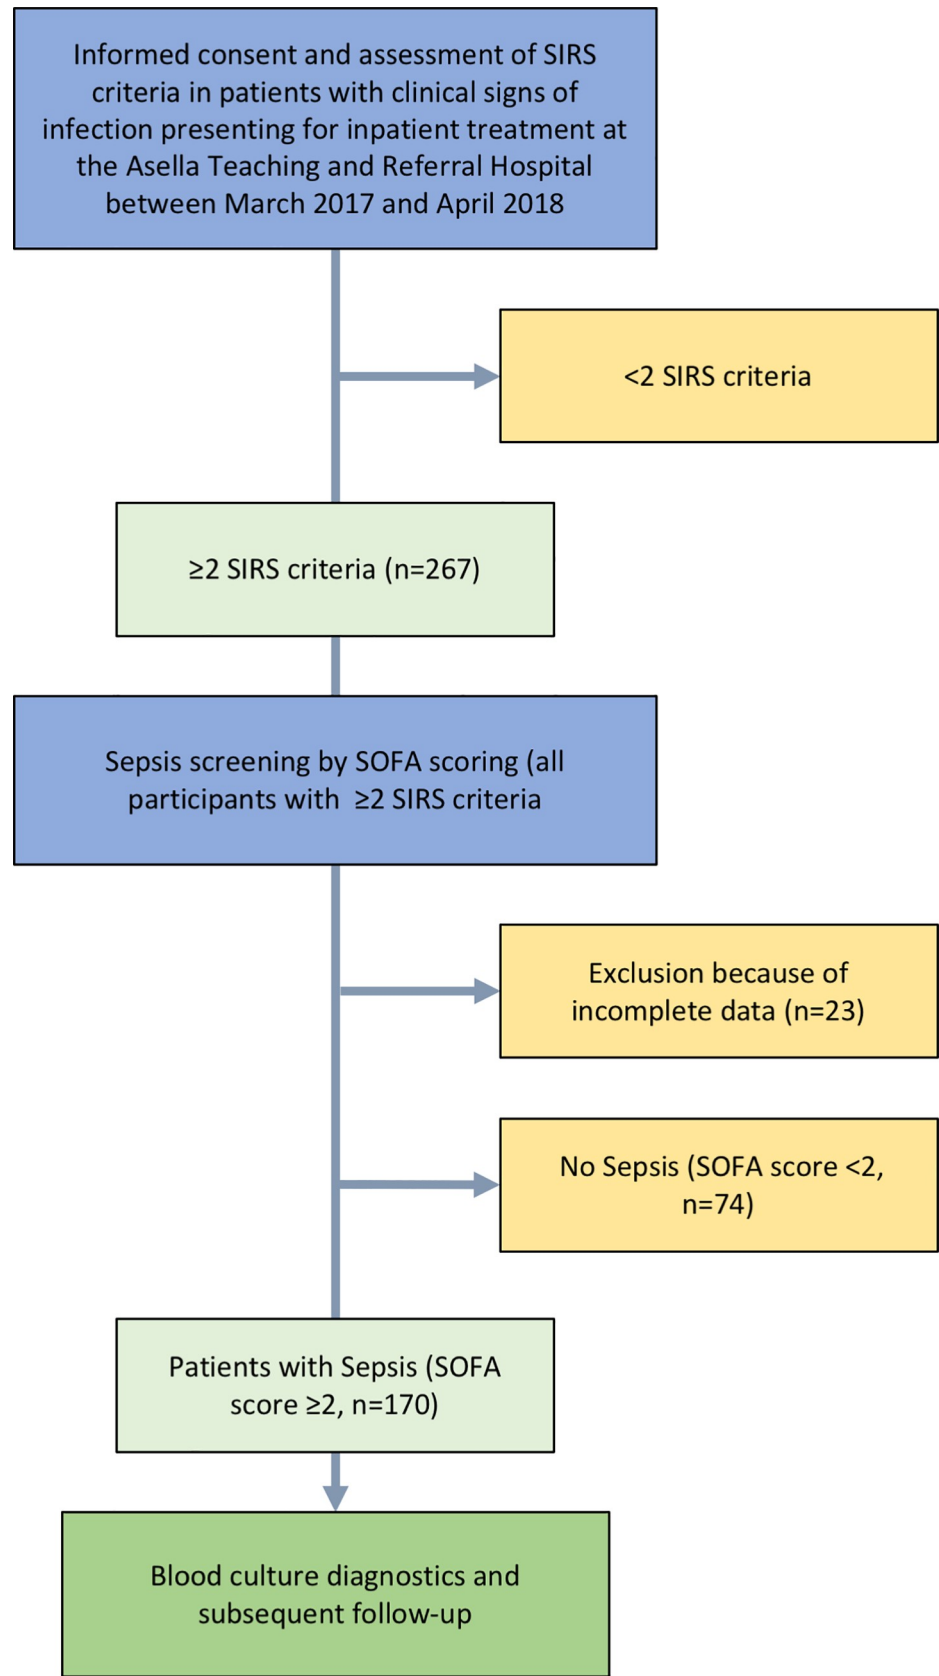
Informed consent and assessment of SIRS criteria in patients with clinical signs of infection presenting for inpatient treatment at the Asella Teaching and Referral Hospital between March 2017 and April 2018

<2 SIRS criteria

≥2 SIRS criteria (n=267)

Sepsis screening by SOFA scoring (all participants with ≥2 SIRS criteria

Exclusion because of incomplete data (n=23)

No Sepsis (SOFA score <2, n=74)

Patients with Sepsis (SOFA score ≥2, n=170)

Blood culture diagnostics and subsequent follow-up